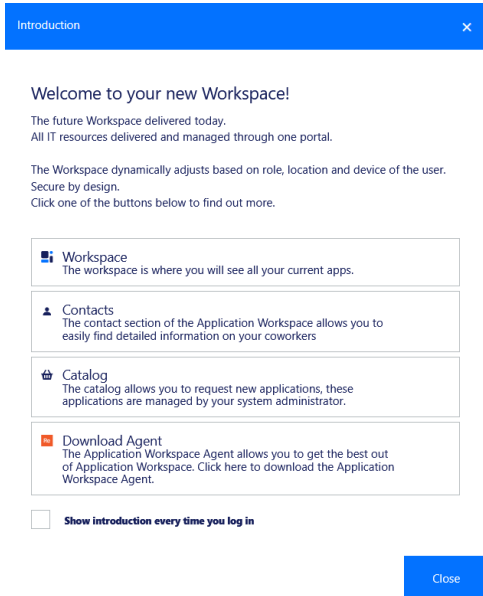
Introduction ×

Welcome to your new Workspace!

The future Workspace delivered today.
All IT resources delivered and managed through one portal.

The Workspace dynamically adjusts based on role, location and device of the user.
Secure by design.
Click one of the buttons below to find out more.

Workspace
The workspace is where you will see all your current apps.

Contacts
The contact section of the Application Workspace allows you to easily find detailed information on your coworkers

Catalog
The catalog allows you to request new applications, these applications are managed by your system administrator.

Download Agent
The Application Workspace Agent allows you to get the best out of Application Workspace. Click here to download the Application Workspace Agent.

Show introduction every time you log in

Close